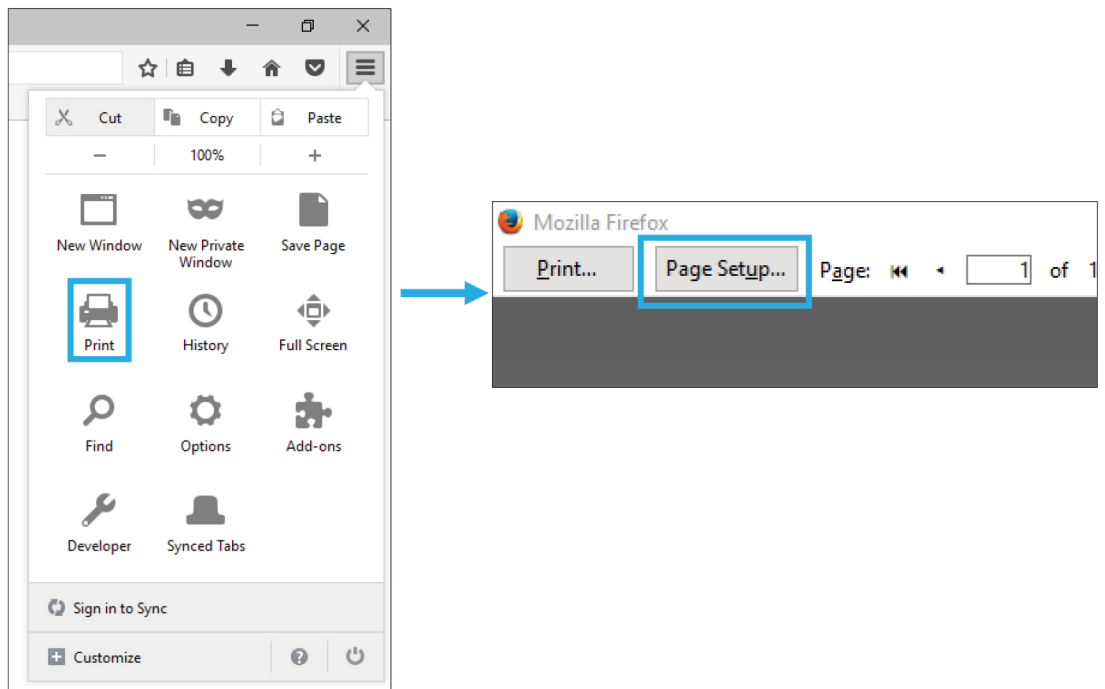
Cut Copy Paste
− 100% +

New Window
New Private Window
Save Page
Print
History
Full Screen
Find
Options
Add-ons
Developer
Synced Tabs

Sign in to Sync
Customize

Mozilla Firefox
Print...
Page Setup...
Page: 1 of 1